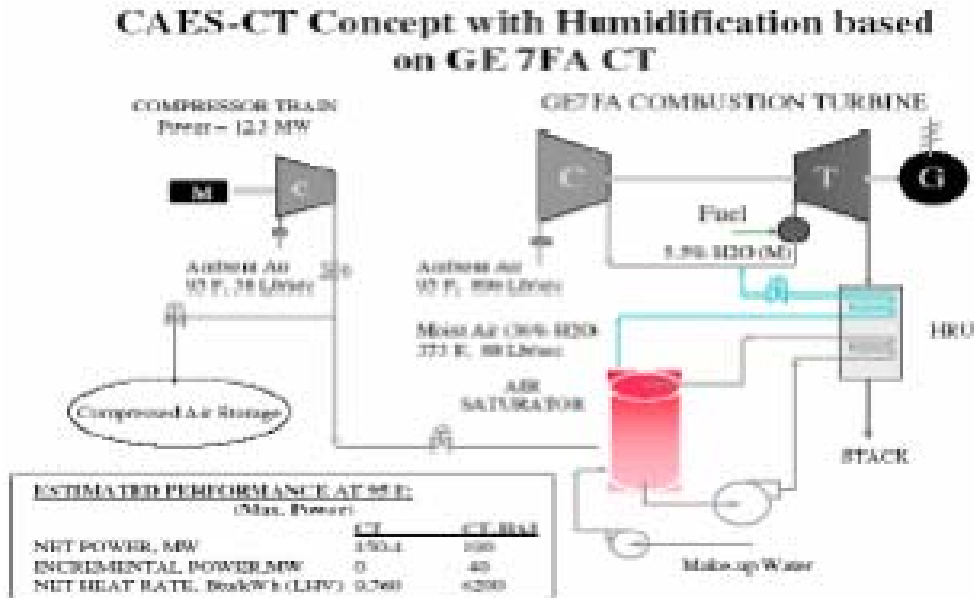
CAES-CT Concept with Humidification based on GE 7FA CT

COMPRESSOR TRAIN
Power – 12.7 MW

M

C

Ambient Air
95 F, 38 Lb/sec

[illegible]

Compressed Air Storage

GE7FA COMBUSTION TURBINE

C

T

G

Fuel

5.5% H2O (M)

Ambient Air
95 F, 890 Lb/sec

Moist Air (30% H2O)
373 F, 88 Lb/sec

AIR SATURATOR

HRU

STACK

Make-up Water

ESTIMATED PERFORMANCE AT 95 F:
(Max. Power)

| | CT | CT-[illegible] |
|---|---|---|
| NET POWER, MW | 150.4 | 190 |
| INCREMENTAL POWER,MW | 0 | 40 |
| NET HEAT RATE, Btu/kWh (LHV) | 9,760 | 6200 |